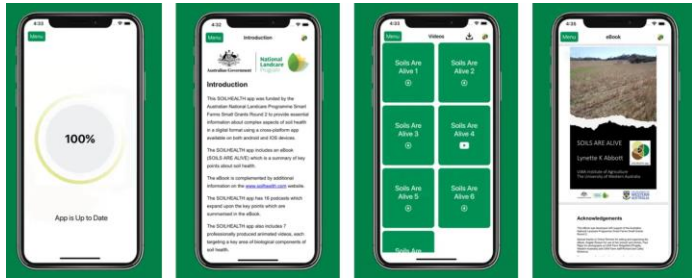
4:33

Menu

100%

App is Up to Date

4:33

Menu Introduction

Australian Government

National Landcare Program

Introduction

This SOILHEALTH app was funded by the Australian National Landcare Programme Smart Farms Small Grants Round 3 to provide essential information about complex aspects of soil health in a digital format using a cross-platform app available on both android and IOS devices.

The SOILHEALTH app includes an eBook (SOILS ARE ALIVE) which is a summary of key points about soil health.

The eBook is complemented by additional information on the www.soilhealth.com website.

The SOILHEALTH app has 16 podcasts which expand upon the key points which are summarised in the eBook.

The SOILHEALTH app also includes 7 professionally produced animated videos, each targeting a key area of biological components of soil health.

4:33

Menu Videos

Soils Are Alive 1

Soils Are Alive 2

Soils Are Alive 3

Soils Are Alive 4

Soils Are Alive 5

Soils Are Alive 6

4:33

Menu eBook

SOILS ARE ALIVE

Lynette K Abbott

UWA Institute of Agriculture
The University of Western Australia

Acknowledgements

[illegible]